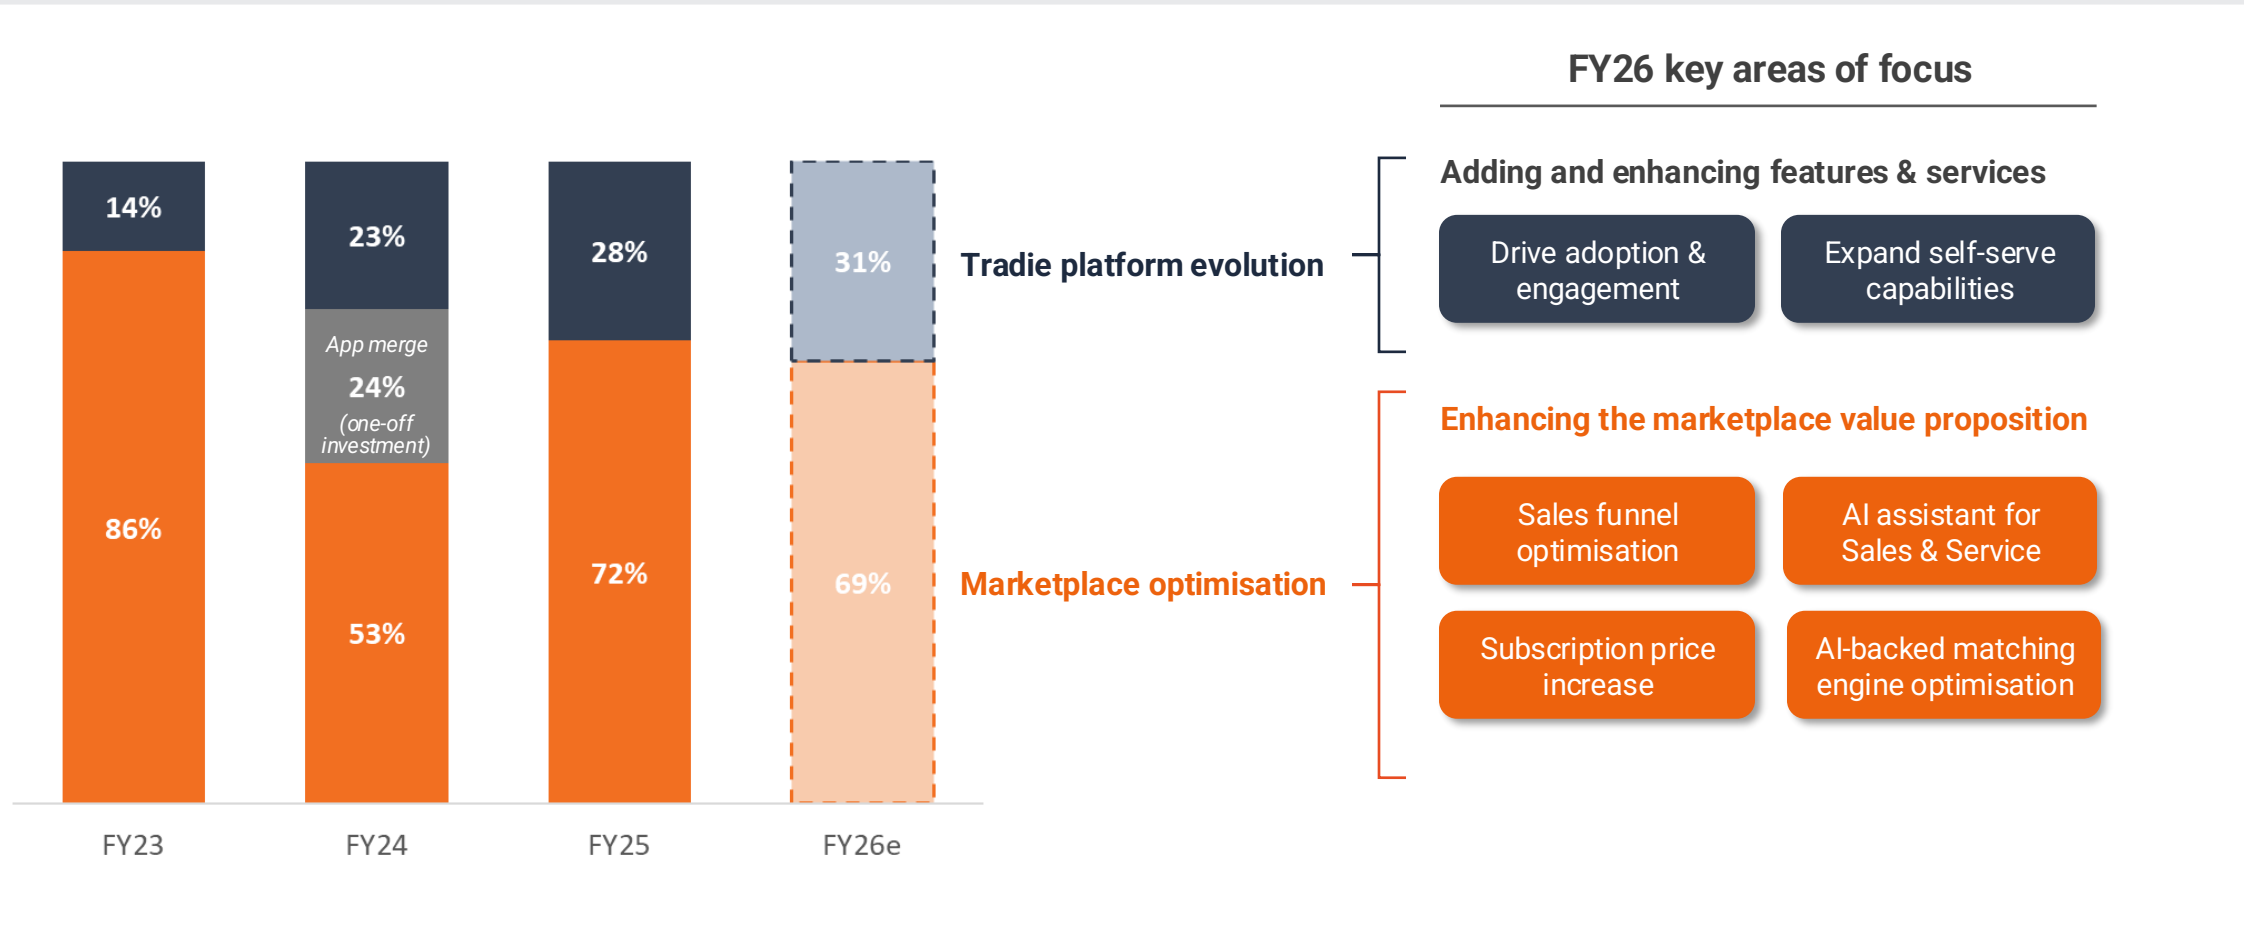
14%

86%

23%

App merge

24%

(one-off investment)

53%

28%

72%

31%

69%

FY23

FY24

FY25

FY26e

Tradie platform evolution

Marketplace optimisation

FY26 key areas of focus

Adding and enhancing features & services

Drive adoption & engagement

Expand self-serve capabilities

Enhancing the marketplace value proposition

Sales funnel optimisation

AI assistant for Sales & Service

Subscription price increase

AI-backed matching engine optimisation